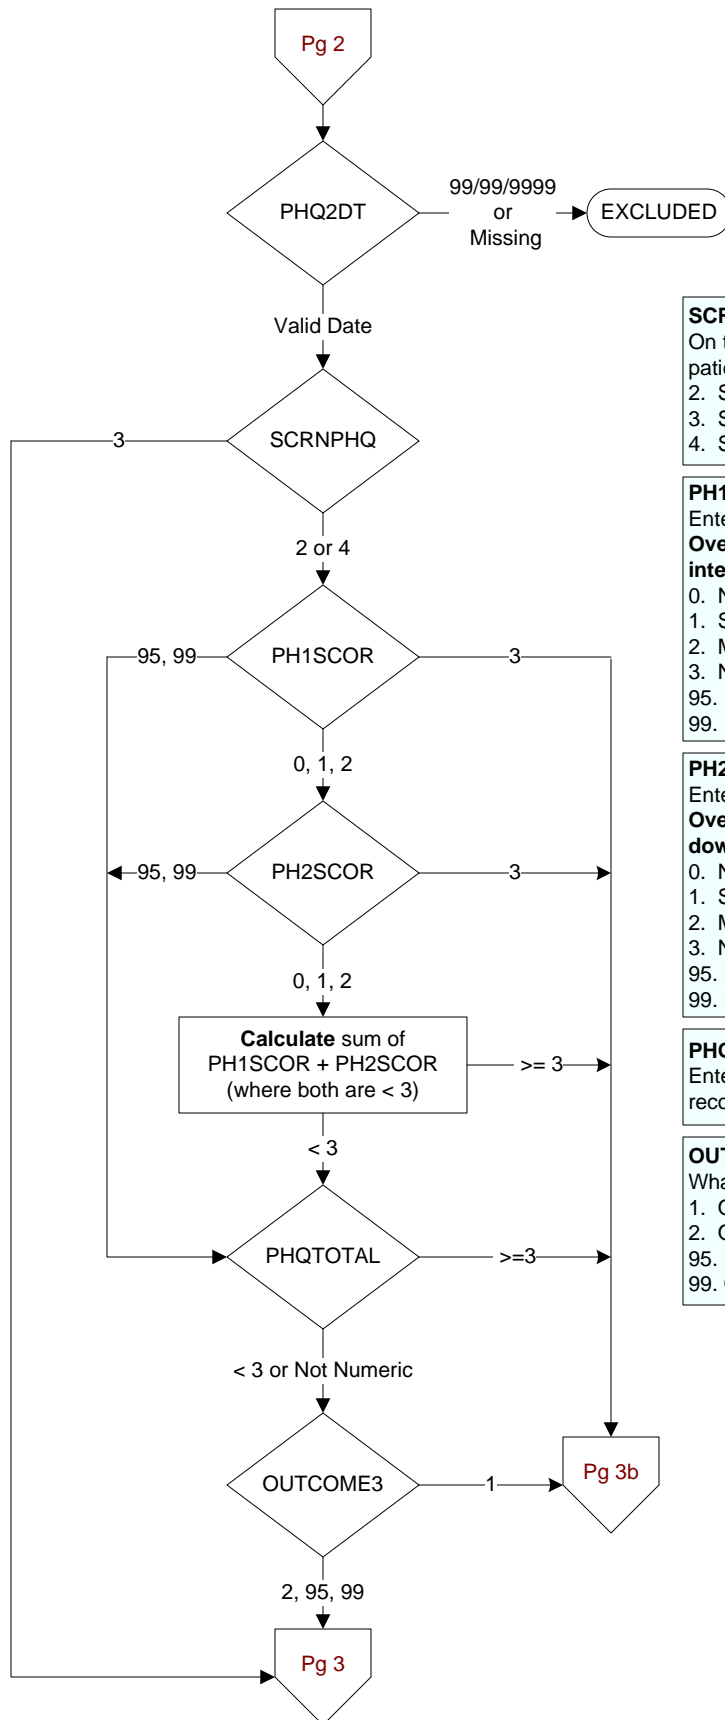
Pg 2

PHQ2DT

99/99/9999 or Missing

EXCLUDED

Valid Date

SCRNPHQ

3

2 or 4

PH1SCOR

95, 99

3

0, 1, 2

PH2SCOR

95, 99

3

0, 1, 2

**Calculate** sum of PH1SCOR + PH2SCOR (where both are < 3)

>= 3

< 3

PHQTOTAL

>=3

< 3 or Not Numeric

OUTCOME3

1

Pg 3b

2, 95, 99

Pg 3

**SCR**
On t
patie
2. S
3. S
4. S

**PH1**
Ente
**Ove**
**inte**
0. N
1. S
2. M
3. N
95.
99.

**PH2**
Ente
**Ove**
**dow**
0. N
1. S
2. M
3. N
95.
99.

**PHQ**
Ente
reco

**OUT**
Wha
1. C
2. C
95.
99.